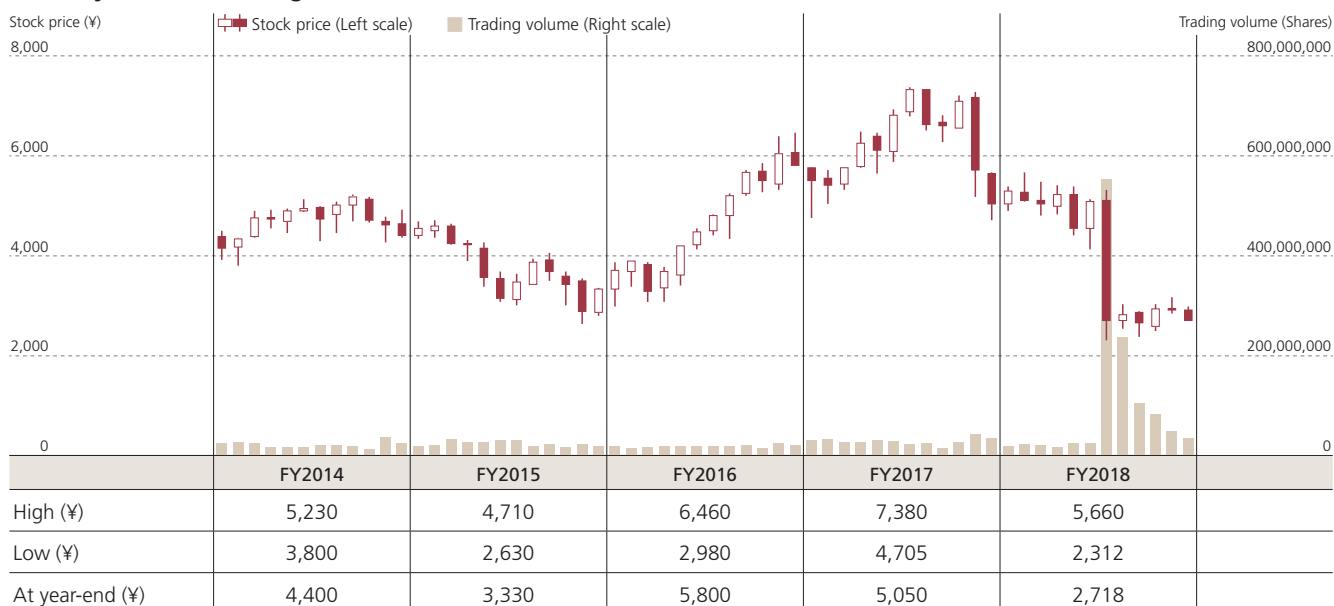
Stock price (¥)

Stock price (Left scale)

Trading volume (Right scale)

Trading volume (Shares)

8,000

6,000

4,000

2,000

0

800,000,000

600,000,000

400,000,000

200,000,000

0

| | FY2014 | FY2015 | FY2016 | FY2017 | FY2018 |
|---|---|---|---|---|---|
| High (¥) | 5,230 | 4,710 | 6,460 | 7,380 | 5,660 |
| Low (¥) | 3,800 | 2,630 | 2,980 | 4,705 | 2,312 |
| At year-end (¥) | 4,400 | 3,330 | 5,800 | 5,050 | 2,718 |